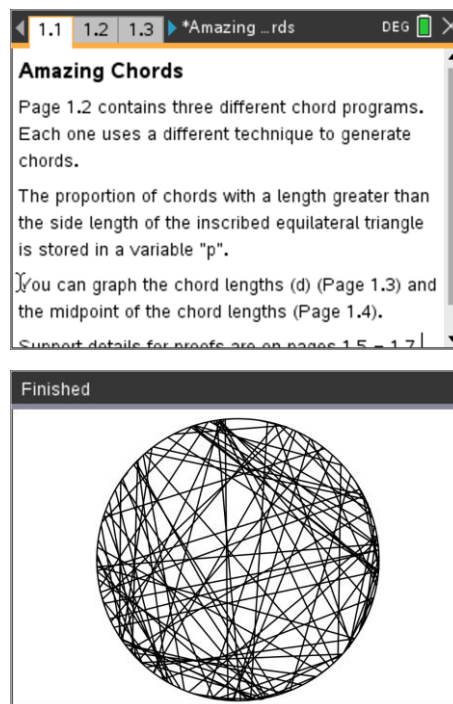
1.1 1.2 1.3 *Amazing ...rds DEG

Amazing Chords

Page 1.2 contains three different chord programs. Each one uses a different technique to generate chords.

The proportion of chords with a length greater than the side length of the inscribed equilateral triangle is stored in a variable "p".

You can graph the chord lengths (d) (Page 1.3) and the midpoint of the chord lengths (Page 1.4).

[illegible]

Finished